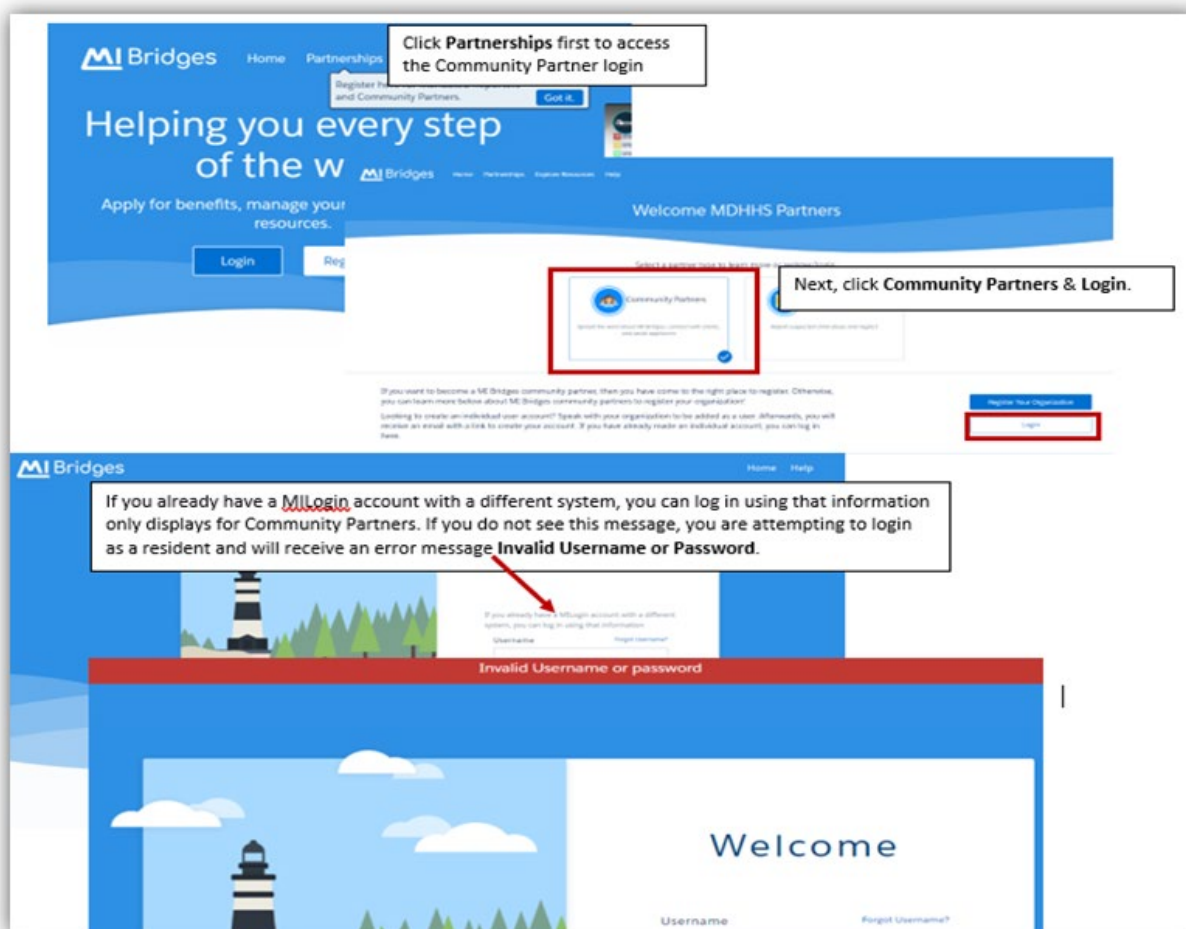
MI Bridges Home Partnerships

Click **Partnerships** first to access the Community Partner login

Register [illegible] and Community Partners. Got it.

Helping you every step of the w

Apply for benefits, manage your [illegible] resources.

Login Reg

MI Bridges Home Partnerships Explore Resources Help

Welcome MDHHS Partners

Select a partner type to learn more or register/login

Community Partners

Next, click **Community Partners** & **Login**.

If you want to become a MI Bridges community partner, then you have come to the right place to register. Otherwise, you can learn more below about MI Bridges community partners to register your organization!

Looking to create an individual user account? Speak with your organization to be added as a user. Afterwards, you will receive an email with a link to create your account. If you have already made an individual account, you can log in here.

Register Your Organization

Login

MI Bridges Home Help

If you already have a MILogin account with a different system, you can log in using that information only displays for Community Partners. If you do not see this message, you are attempting to login as a resident and will receive an error message **Invalid Username or Password**.

If you already have a MILogin account with a different system, you can log in using that information.

Username Forgot Username?

Invalid Username or password

Welcome

Username Forgot Username?